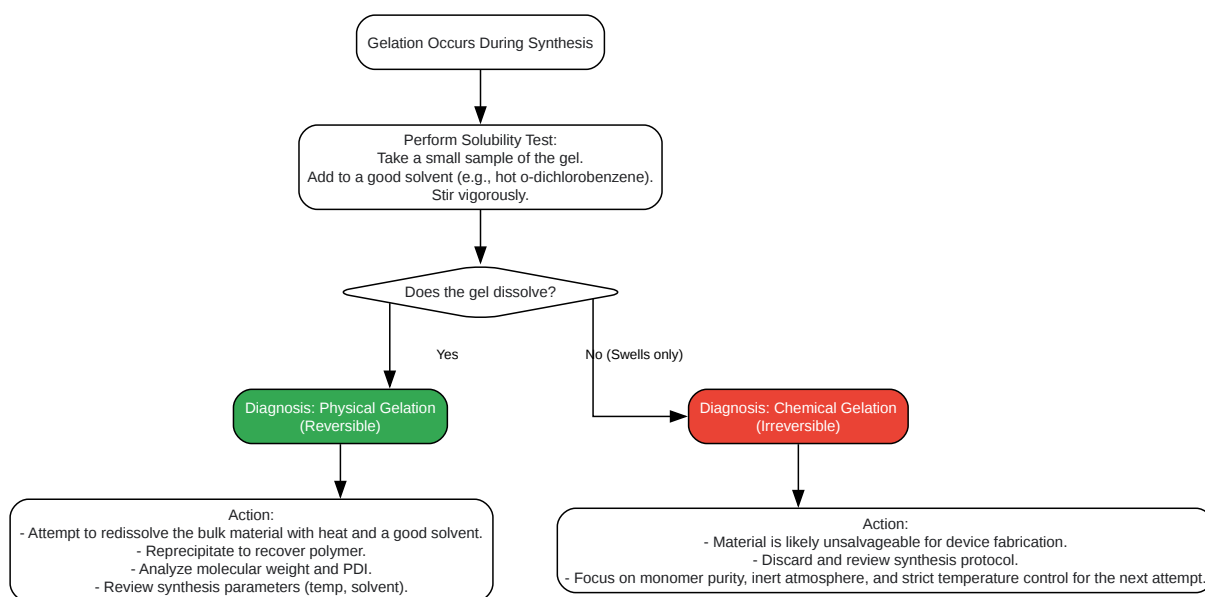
Gelation Occurs During Synthesis

Perform Solubility Test:
Take a small sample of the gel.
Add to a good solvent (e.g., hot o-dichlorobenzene).
Stir vigorously.

Does the gel dissolve?

Yes

No (Swells only)

Diagnosis: Physical Gelation
(Reversible)

Diagnosis: Chemical Gelation
(Irreversible)

Action:
- Attempt to redissolve the bulk material with heat and a good solvent.
- Reprecipitate to recover polymer.
- Analyze molecular weight and PDI.
- Review synthesis parameters (temp, solvent).

Action:
- Material is likely unsalvageable for device fabrication.
- Discard and review synthesis protocol.
- Focus on monomer purity, inert atmosphere, and strict temperature control for the next attempt.